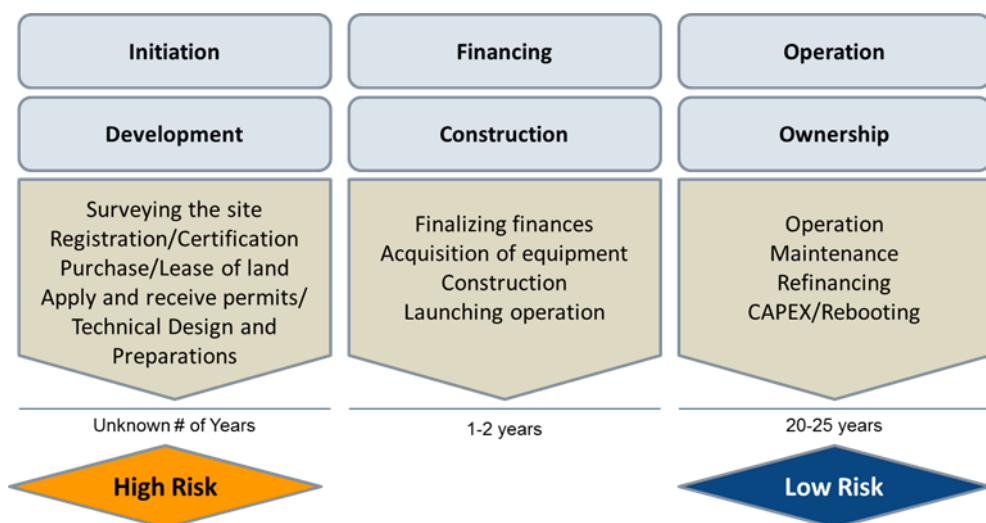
Initiation

Development

Surveying the site
Registration/Certification
Purchase/Lease of land
Apply and receive permits/
Technical Design and
Preparations

Unknown # of Years

High Risk

Financing

Construction

Finalizing finances
Acquisition of equipment
Construction
Launching operation

1-2 years

Operation

Ownership

Operation
Maintenance
Refinancing
CAPEX/Rebooting

20-25 years

Low Risk